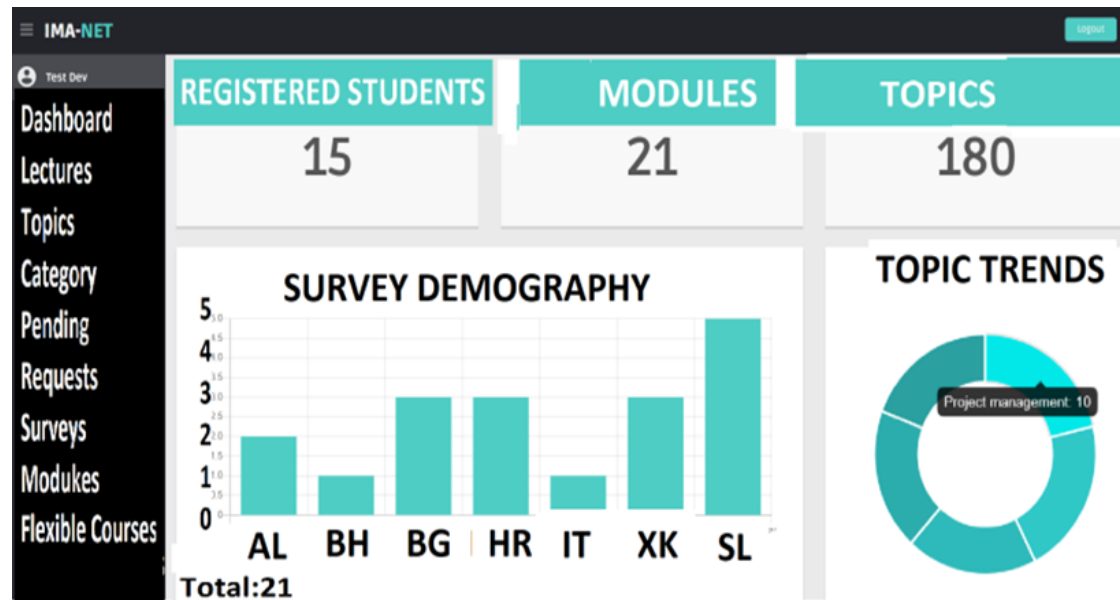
IMA-NET

Logout

Test Dev

Dashboard
Lectures
Topics
Category
Pending
Requests
Surveys
Modukes
Flexible Courses

REGISTERED STUDENTS
15

MODULES
21

TOPICS
180

SURVEY DEMOGRAPHY

5
4
3
2
1
0

AL BH BG HR IT XK SL

Total:21

TOPIC TRENDS

Project management: 10